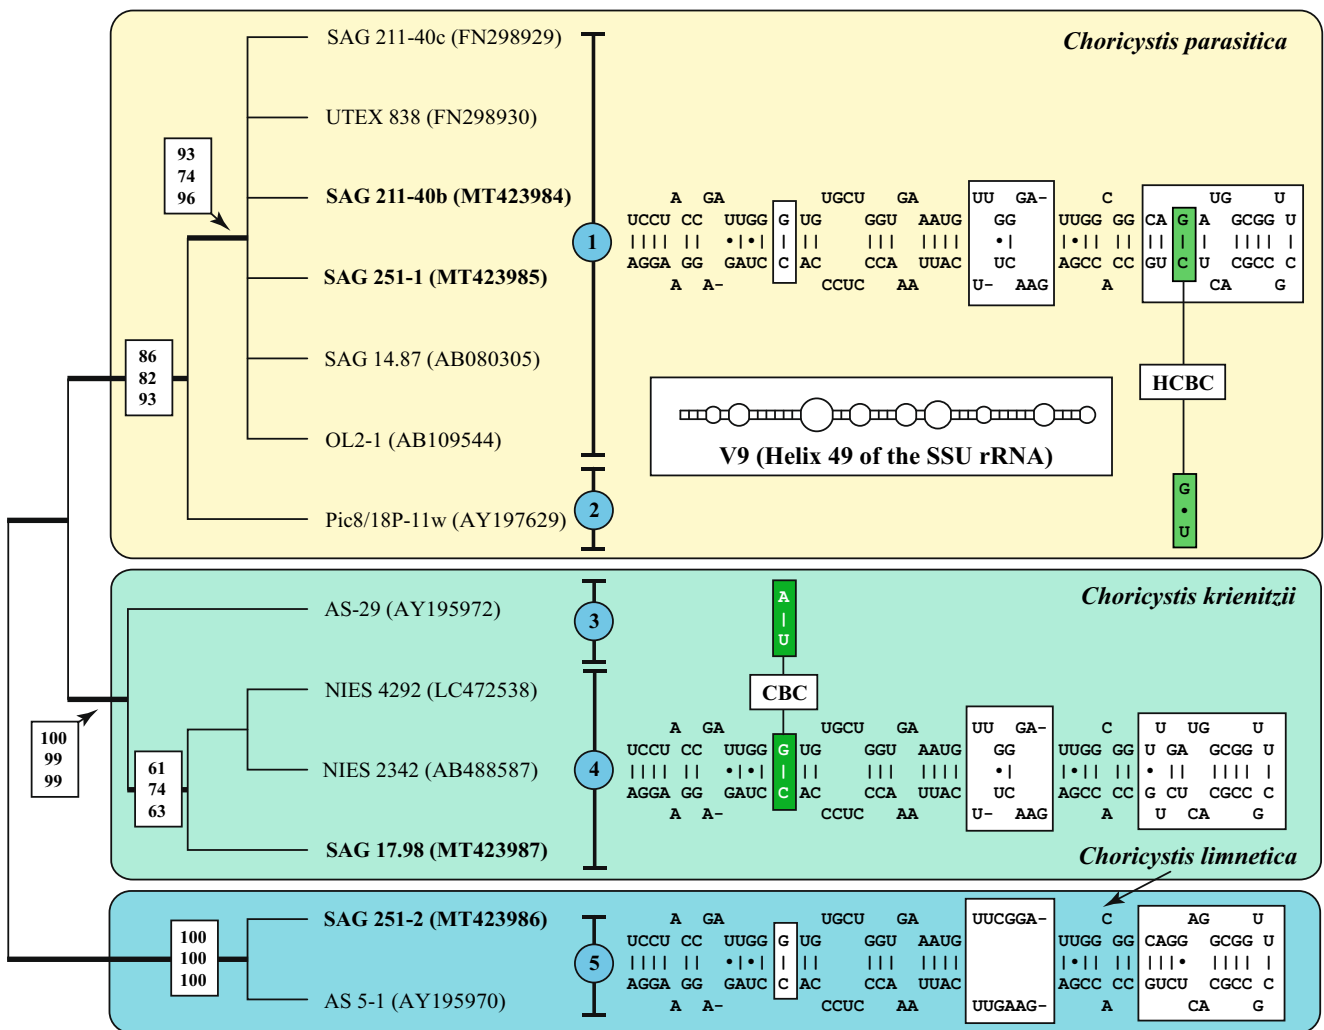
Choricystis parasitica

SAG 211-40c (FN298929)
UTEX 838 (FN298930)
SAG 211-40b (MT423984)
SAG 251-1 (MT423985)
SAG 14.87 (AB080305)
OL2-1 (AB109544)
Pic8/18P-11w (AY197629)

93
74
96

86
82
93

1
2

A GA UGCU GA UU GA- C UG U
UCCU CC UUGG G UG GGU AAUG GG UUGG GG CA G A GCGG U
AGGA GG GAUC C AC CCA UUAC UC AGCC CC GU C U CGCC C
A A- CCUC AA U- AAG A CA G

HCBC

V9 (Helix 49 of the SSU rRNA)

G
•
U

Choricystis krienitzii

AS-29 (AY195972)
NIES 4292 (LC472538)
NIES 2342 (AB488587)
SAG 17.98 (MT423987)

3
4

A
|
U

CBC

100
99
99

61
74
63

A GA UGCU GA UU GA- C U UG U
UCCU CC UUGG G UG GGU AAUG GG UUGG GG U GA GCGG U
AGGA GG GAUC C AC CCA UUAC UC AGCC CC G CU CGCC C
A A- CCUC AA U- AAG A U CA G

Choricystis limnetica

SAG 251-2 (MT423986)
AS 5-1 (AY195970)

100
100
100

5

A GA UGCU GA UUCGGA- C AG U
UCCU CC UUGG G UG GGU AAUG UUGG GG CAGG GCGG U
AGGA GG GAUC C AC CCA UUAC AGCC CC GUCU CGCC C
A A- CCUC AA UUGAAG- A CA G